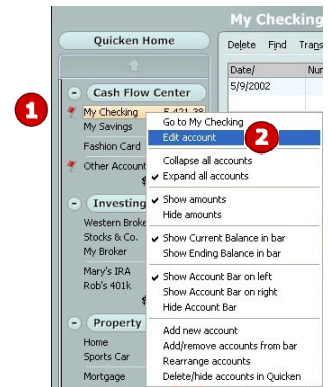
My Checking

Quicken Home

Delete Find Trans

Date/ Nu
5/9/2002

- Cash Flow Center

1

My Checking 5,421.38
My Savings
Fashion Card
Other Account

- Investing
Western Broke
Stocks & Co.
My Broker
Mary's IRA
Rob's 401k

- Property
Home
Sports Car
Mortgage

Go to My Checking
Edit account
2
Collapse all accounts
✔ Expand all accounts
✔ Show amounts
Hide amounts
✔ Show Current Balance in bar
Show Ending Balance in bar
✔ Show Account Bar on left
Show Account Bar on right
Hide Account Bar
Add new account
Add/remove accounts from bar
Rearrange accounts
Delete/hide accounts in Quicken